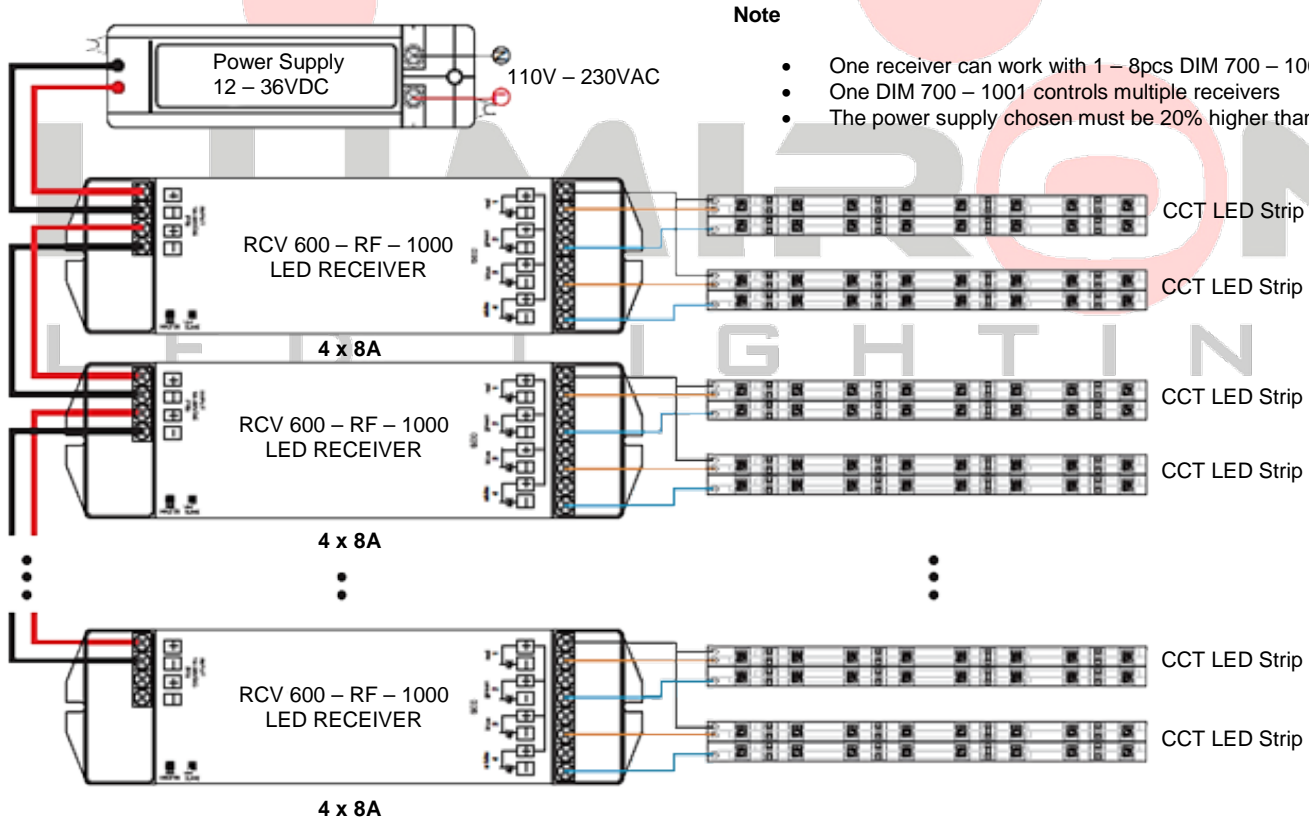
Note

- One receiver can work with 1 – 8pcs DIM 700 – 10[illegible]
- One DIM 700 – 1001 controls multiple receivers
- The power supply chosen must be 20% higher than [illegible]

Power Supply
12 – 36VDC

110V – 230VAC

RCV 600 – RF – 1000
LED RECEIVER

4 x 8A

RCV 600 – RF – 1000
LED RECEIVER

4 x 8A

RCV 600 – RF – 1000
LED RECEIVER

4 x 8A

CCT LED Strip

CCT LED Strip

CCT LED Strip

CCT LED Strip

CCT LED Strip

CCT LED Strip

LUMIRON
LIGHTIN